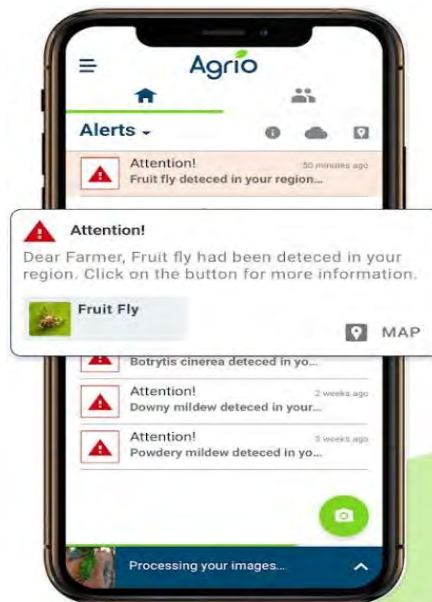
Agrio

Alerts

Attention!
50 minutes ago
Fruit fly deteced in your region...

Attention!

Dear Farmer, Fruit fly had been deteced in your region. Click on the button for more information.

Fruit Fly

MAP

Botrytis cinerea deteced in yo...

Attention!
2 weeks ago
Downy mildew deteced in your...

Attention!
3 weeks ago
Powdery mildew deteced in yo...

Processing your images...